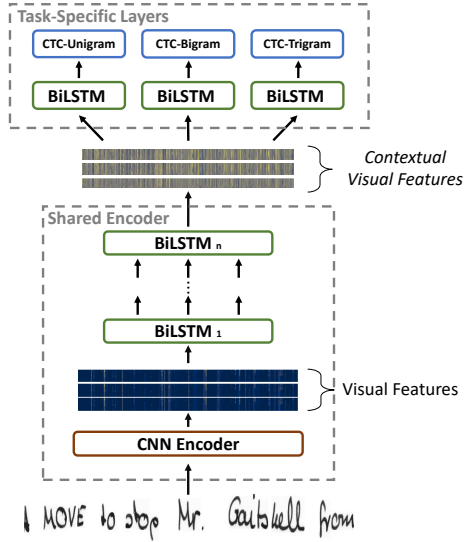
Task-Specific Layers

CTC-Unigram
CTC-Bigram
CTC-Trigram

BiLSTM
BiLSTM
BiLSTM

Contextual Visual Features

Shared Encoder

BiLSTM $_n$

BiLSTM $_1$

Visual Features

CNN Encoder

A MOVE to stop Mr. Gaitskell from